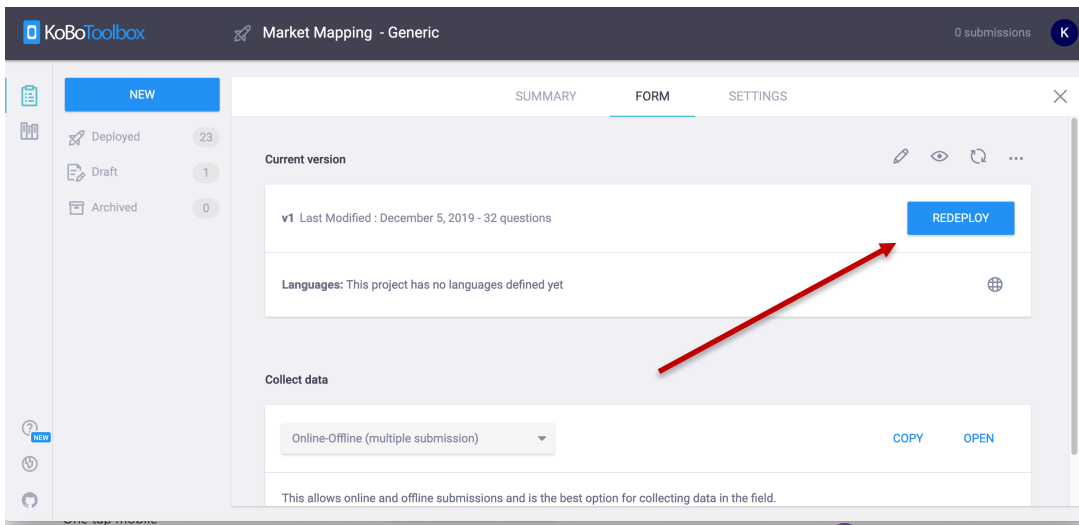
KoBoToolbox

Market Mapping - Generic

0 submissions

K

NEW

Deployed 23

Draft 1

Archived 0

NEW

SUMMARY FORM SETTINGS

Current version

v1 Last Modified : December 5, 2019 - 32 questions

REDEPLOY

Languages: This project has no languages defined yet

Collect data

Online-Offline (multiple submission)

COPY OPEN

This allows online and offline submissions and is the best option for collecting data in the field.